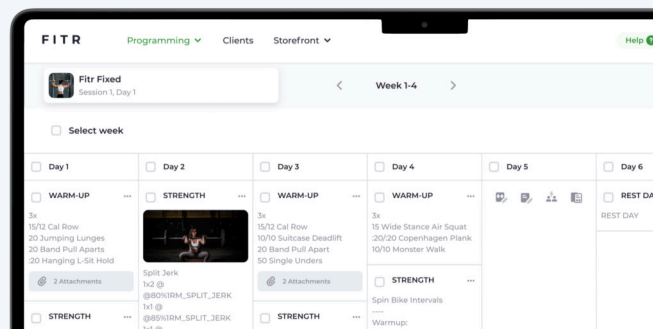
FITR Programming Clients Storefront Help

Fitr Fixed
Session 1, Day 1

Week 1-4

Select week

Day 1
WARM-UP
3x
15/12 Cal Row
20 Jumping Lunges
20 Band Pull Aparts
:20 Hanging L-Sit Hold
2 Attachments

STRENGTH

Day 2
STRENGTH
Split Jerk
1x2 @
@80%1RM_SPLIT_JERK
1x1 @
@85%1RM_SPLIT_JERK
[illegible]

Day 3
WARM-UP
3x
15/12 Cal Row
10/10 Suitcase Deadlift
20 Band Pull Apart
50 Single Unders
2 Attachments

STRENGTH

Day 4
WARM-UP
3x
15 Wide Stance Air Squat
:20/20 Copenhagen Plank
10/10 Monster Walk

STRENGTH
Spin Bike Intervals
----
Warmup:

Day 5

Day 6
REST DA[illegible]
REST DAY